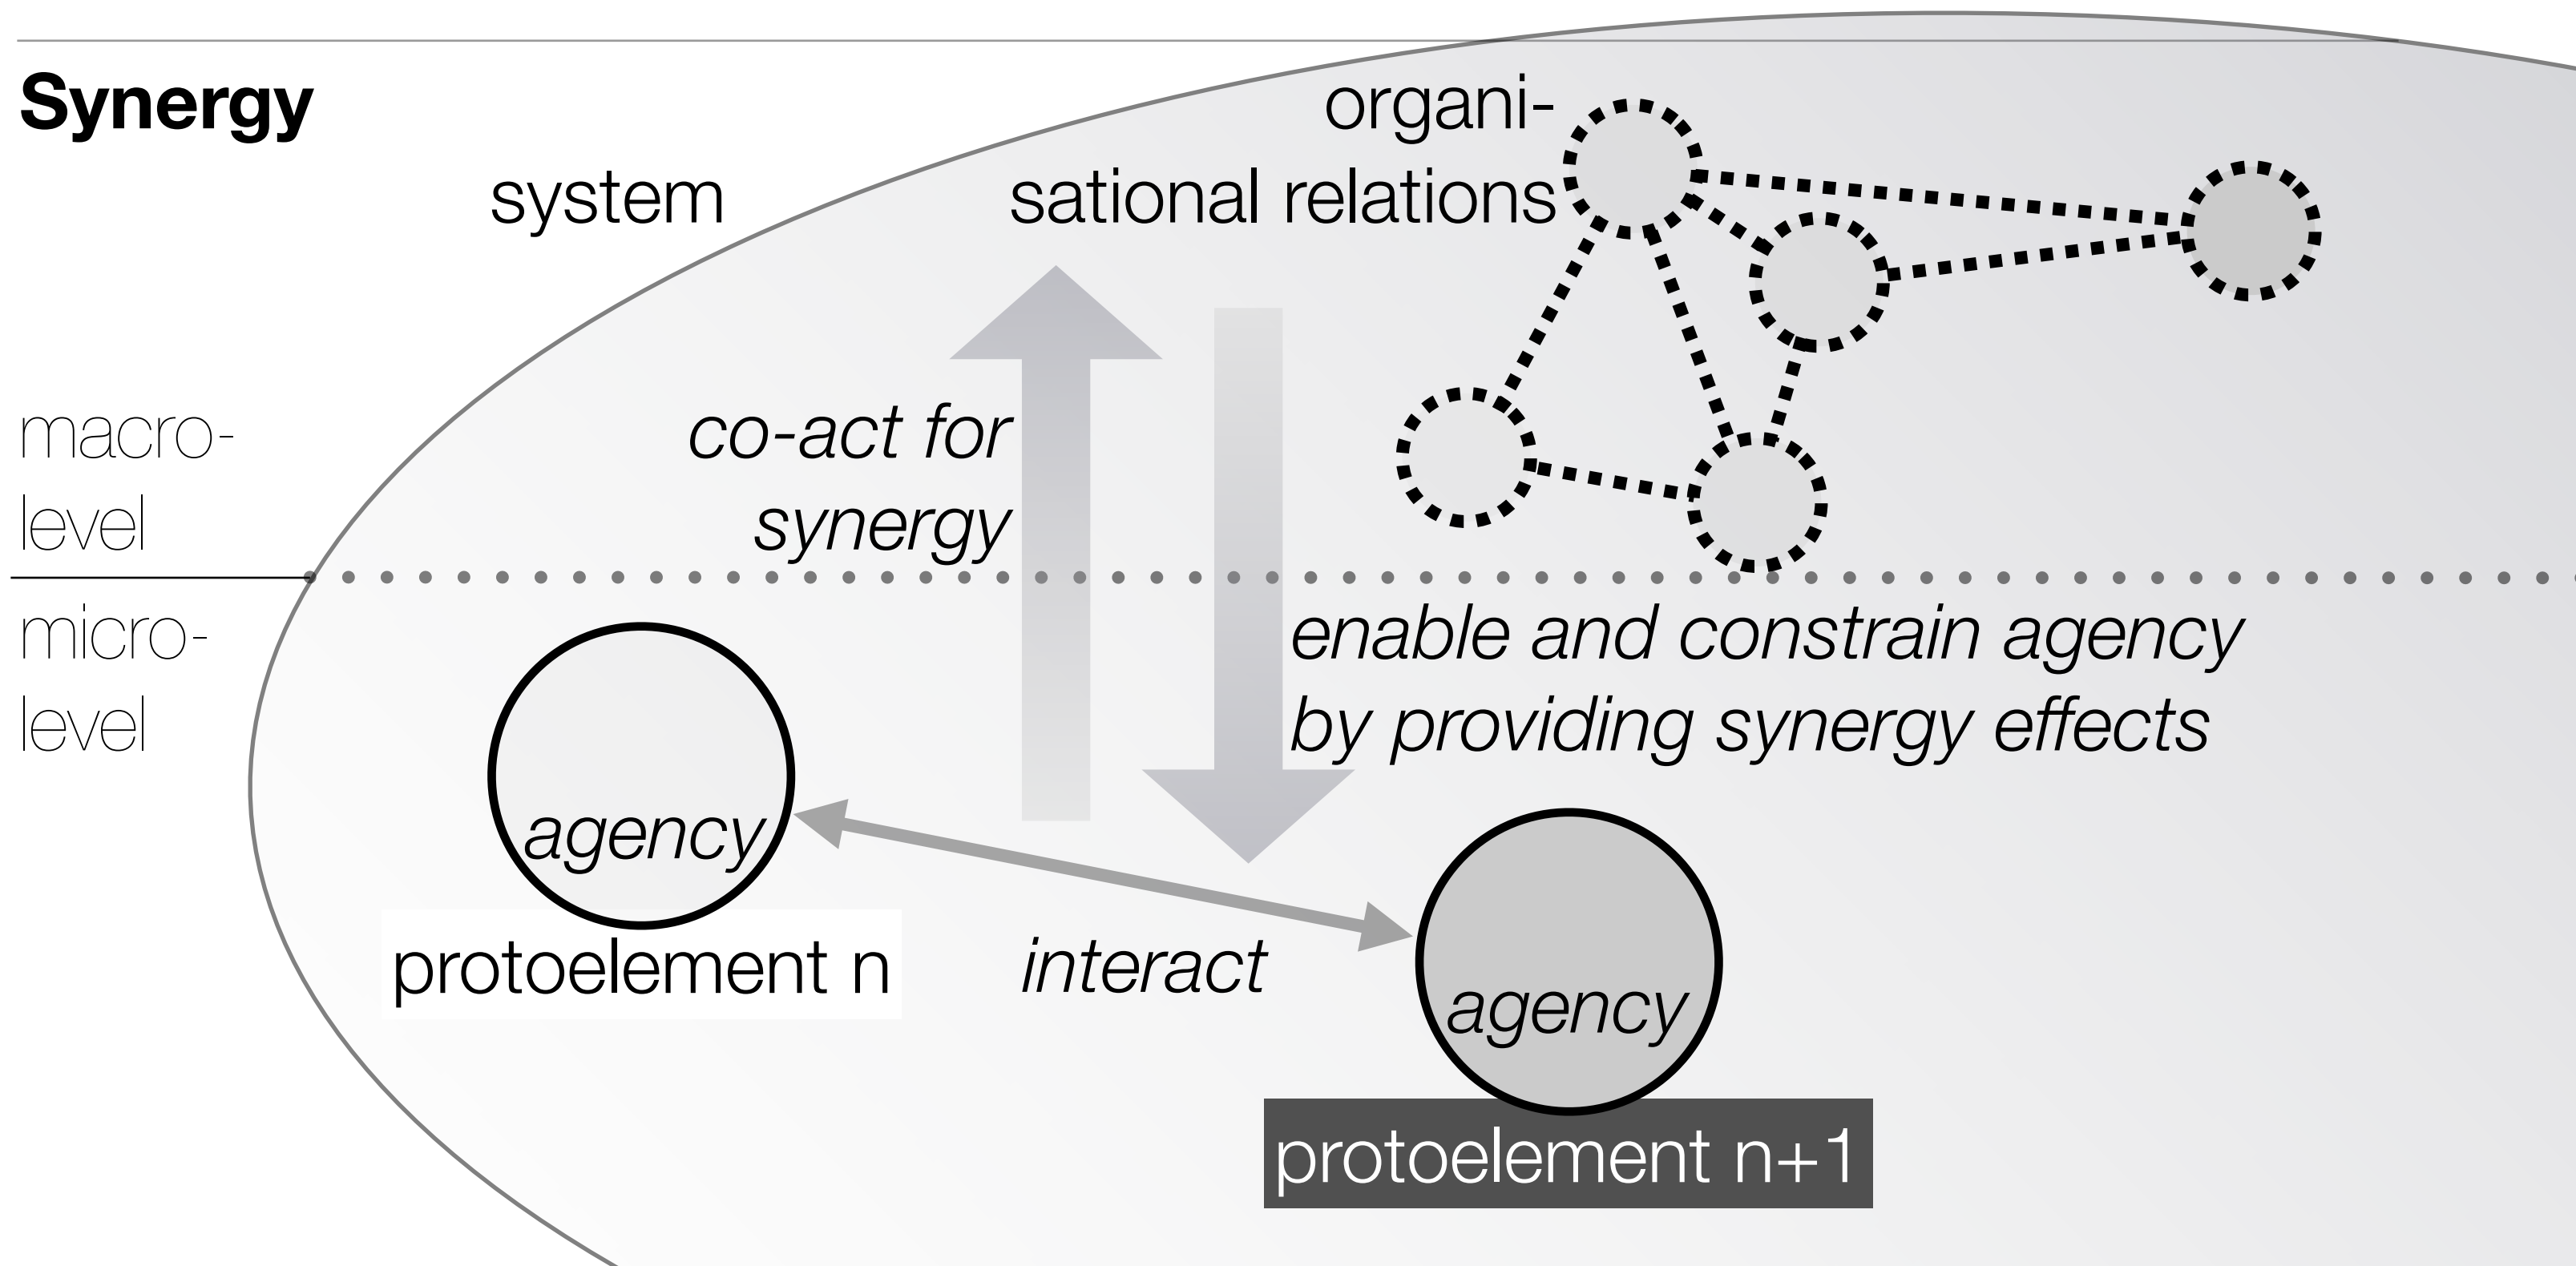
Synergy

system

organisational relations

macro-level

micro-level

co-act for synergy

enable and constrain agency by providing synergy effects

agency

protoelement n

interact

agency

protoelement n+1